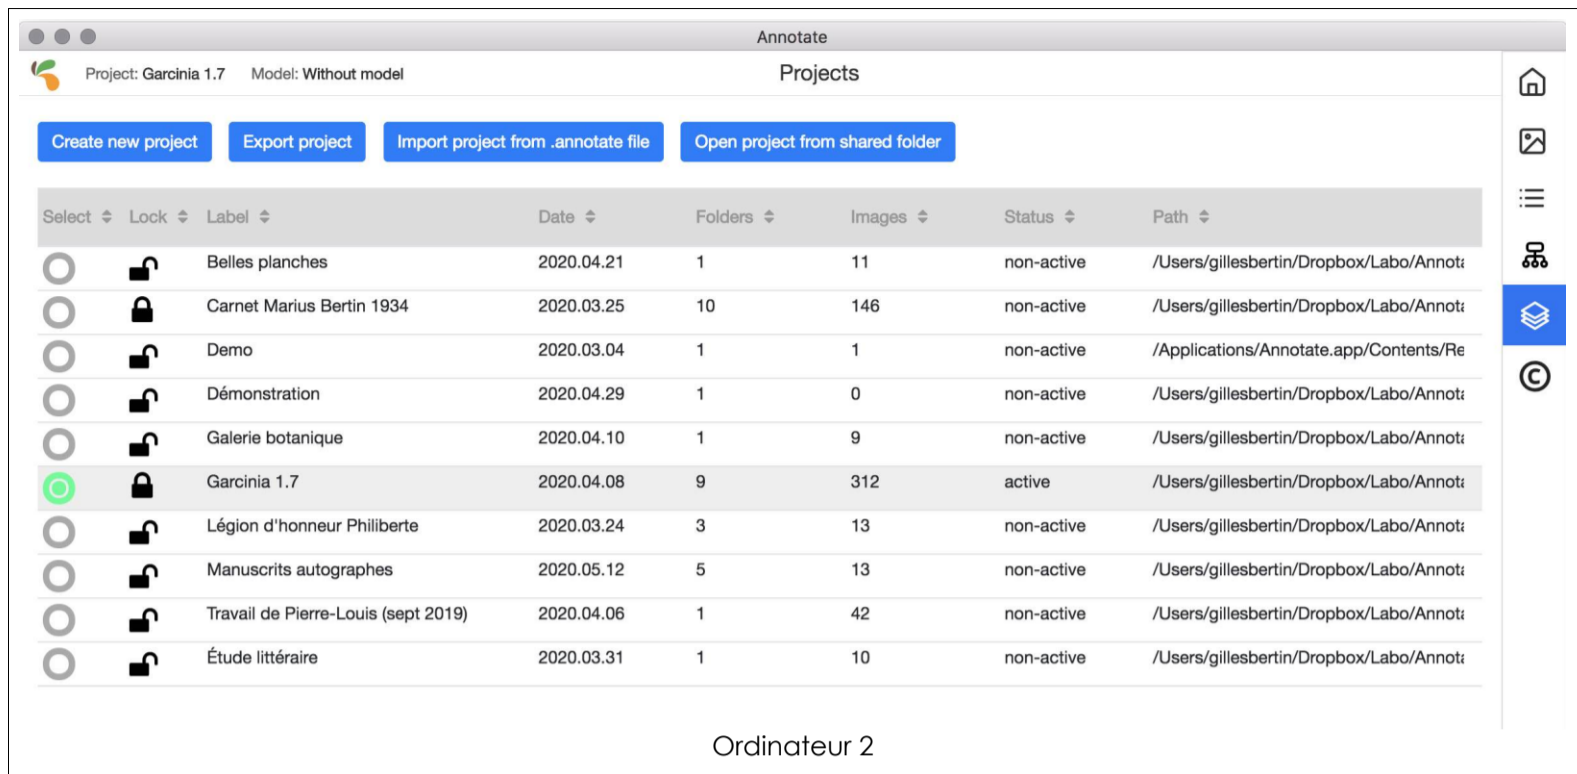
Annotate

Project: Garcinia 1.7 Model: Without model

Projects

Create new project Export project Import project from .annotate file Open project from shared folder

| Select | Lock | Label | Date | Folders | Images | Status | Path |
|---|---|---|---|---|---|---|---|
| | | Belles planches | 2020.04.21 | 1 | 11 | non-active | /Users/gillesbertin/Dropbox/Labo/Annot |
| | | Carnet Marius Bertin 1934 | 2020.03.25 | 10 | 146 | non-active | /Users/gillesbertin/Dropbox/Labo/Annot |
| | | Demo | 2020.03.04 | 1 | 1 | non-active | /Applications/Annotate.app/Contents/Re |
| | | Démonstration | 2020.04.29 | 1 | 0 | non-active | /Users/gillesbertin/Dropbox/Labo/Annot |
| | | Galerie botanique | 2020.04.10 | 1 | 9 | non-active | /Users/gillesbertin/Dropbox/Labo/Annot |
| | | Garcinia 1.7 | 2020.04.08 | 9 | 312 | active | /Users/gillesbertin/Dropbox/Labo/Annot |
| | | Légion d'honneur Philiberte | 2020.03.24 | 3 | 13 | non-active | /Users/gillesbertin/Dropbox/Labo/Annot |
| | | Manuscrits autographes | 2020.05.12 | 5 | 13 | non-active | /Users/gillesbertin/Dropbox/Labo/Annot |
| | | Travail de Pierre-Louis (sept 2019) | 2020.04.06 | 1 | 42 | non-active | /Users/gillesbertin/Dropbox/Labo/Annot |
| | | Étude littéraire | 2020.03.31 | 1 | 10 | non-active | /Users/gillesbertin/Dropbox/Labo/Annot |

Ordinateur 2